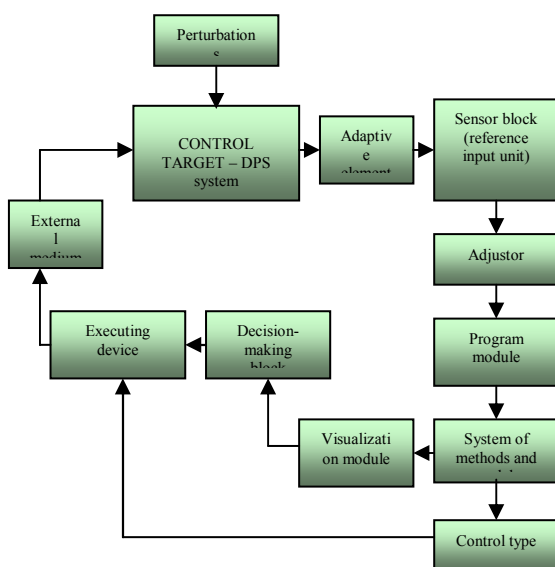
Perturbation s

CONTROL TARGET – DPS system

Adaptiv e element

Sensor block (reference input unit)

Externa l medium

Adjustor

Program module

Executing device

Decision-making block

Visualizati on module

System of methods and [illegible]

Control type